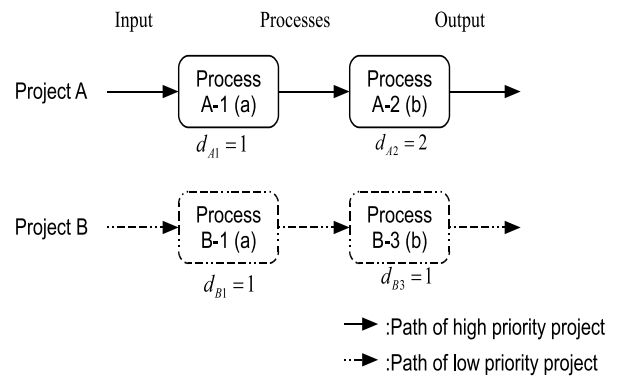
Input

Processes

Output

Project A

Process A-1 (a)

$d_{A1} = 1$

Process A-2 (b)

$d_{A2} = 2$

Project B

Process B-1 (a)

$d_{B1} = 1$

Process B-3 (b)

$d_{B3} = 1$

:Path of high priority project

:Path of low priority project